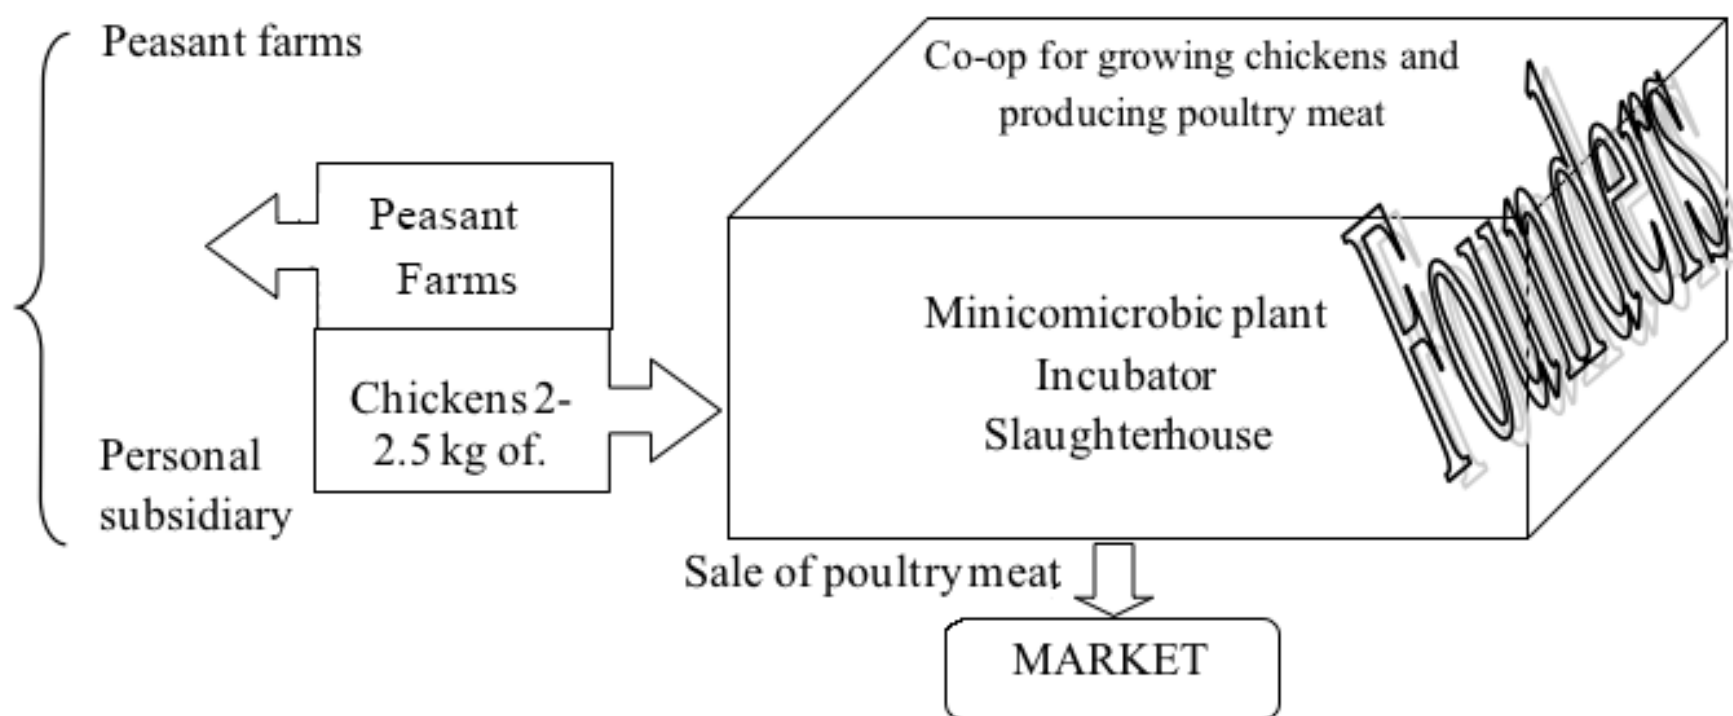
Peasant farms

Personal subsidiary

Peasant Farms

Chickens 2-2.5 kg of.

Co-op for growing chickens and producing poultry meat

Minicomicrobic plant
Incubator
Slaughterhouse

Founders

Sale of poultry meat

MARKET